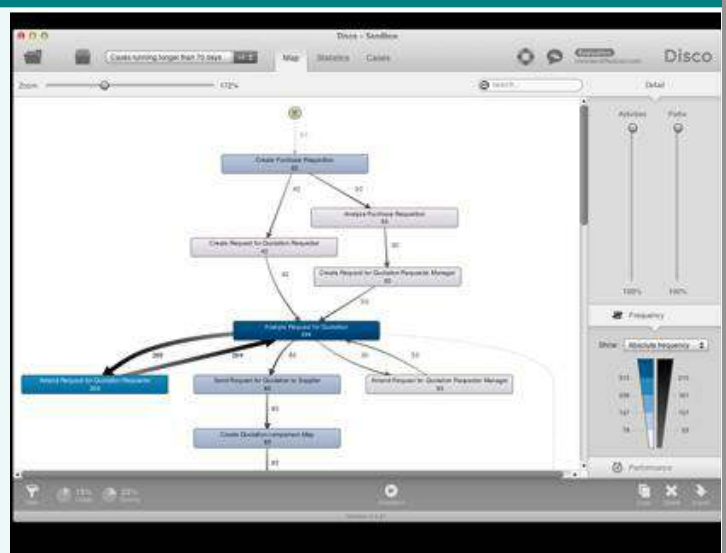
Disco - Sandbox

Cases running longer than 70 days

Map Statistics Cases

Disco

Zoom 172%

Search...

Detail

Activities Paths

100% 100%

Create Purchase Requisition
80

Analyze Purchase Requisition
50

Create Request for Quotation Requester
40

Create Request for Quotation Requester Manager
50

Analyze Request for Quotation
344

Amend Request for Quotation Requester
264

Send Request for Quotation to Supplier
80

Amend Request for Quotation Requester Manager
50

Create Quotation comparison Map
80

269

264

Frequency

Show Absolute frequency

Performance